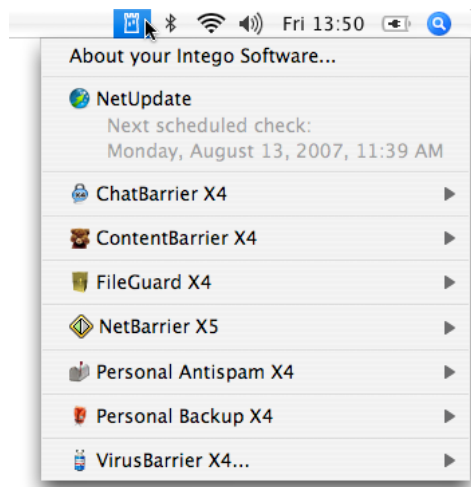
Fri 13:50

About your Intego Software...

NetUpdate
Next scheduled check:
Monday, August 13, 2007, 11:39 AM

ChatBarrier X4

ContentBarrier X4

FileGuard X4

NetBarrier X5

Personal Antispam X4

Personal Backup X4

VirusBarrier X4...